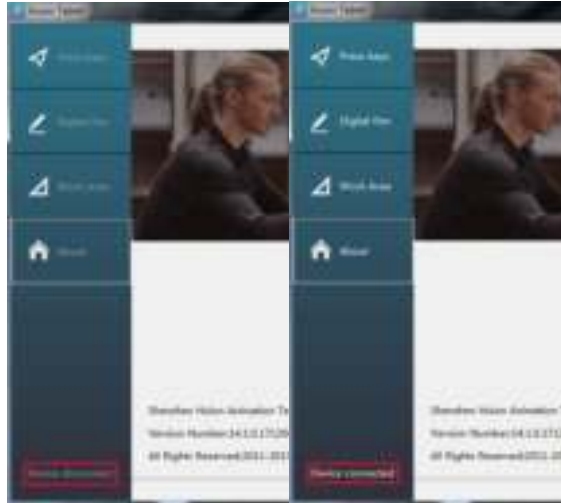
Huion Tablet

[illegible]

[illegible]

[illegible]

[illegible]

Shenzhen Huion Animation Te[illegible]

Version Number:14.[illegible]

All Rights Reserved:2011-201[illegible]

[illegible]

Huion Tablet

Press Keys

Digital Pen

Work Area

About

Shenzhen Huion Animation Te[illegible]

Version Number:14.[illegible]

All Rights Reserved:2011-201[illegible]

Device connected